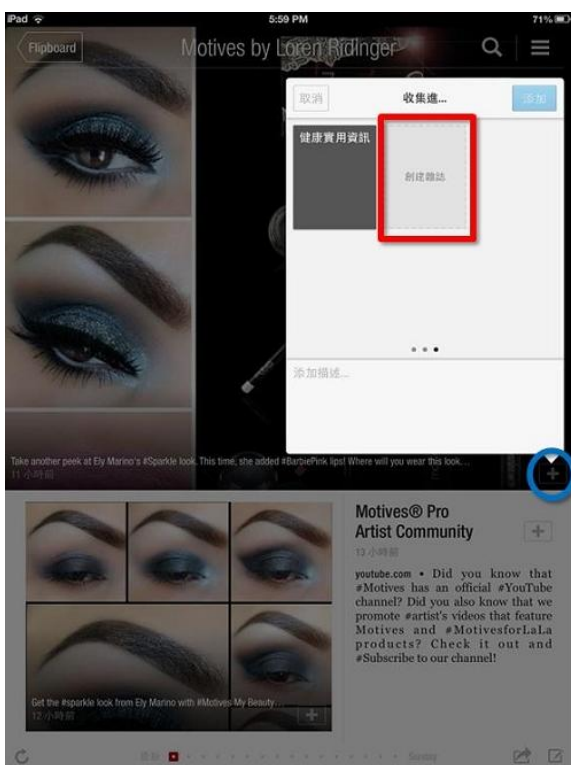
iPad

5:59 PM

71%

Flipboard

Motives by Loren Ridinger

取消

收集進...

添加

健康實用資訊

創建雜誌

添加描述...

Take another peek at Ely Marino's #Sparkle look. This time, she added #BarbiePink lips! Where will you wear this look...

11 小時前

Motives® Pro Artist Community

13 小時前

youtube.com • Did you know that #Motives has an official #YouTube channel? Did you also know that we promote #artist's videos that feature Motives and #MotivesforLaLa products? Check it out and #Subscribe to our channel!

Get the #sparkle look from Ely Marino with #Motives My Beauty...

12 小時前

Sunday